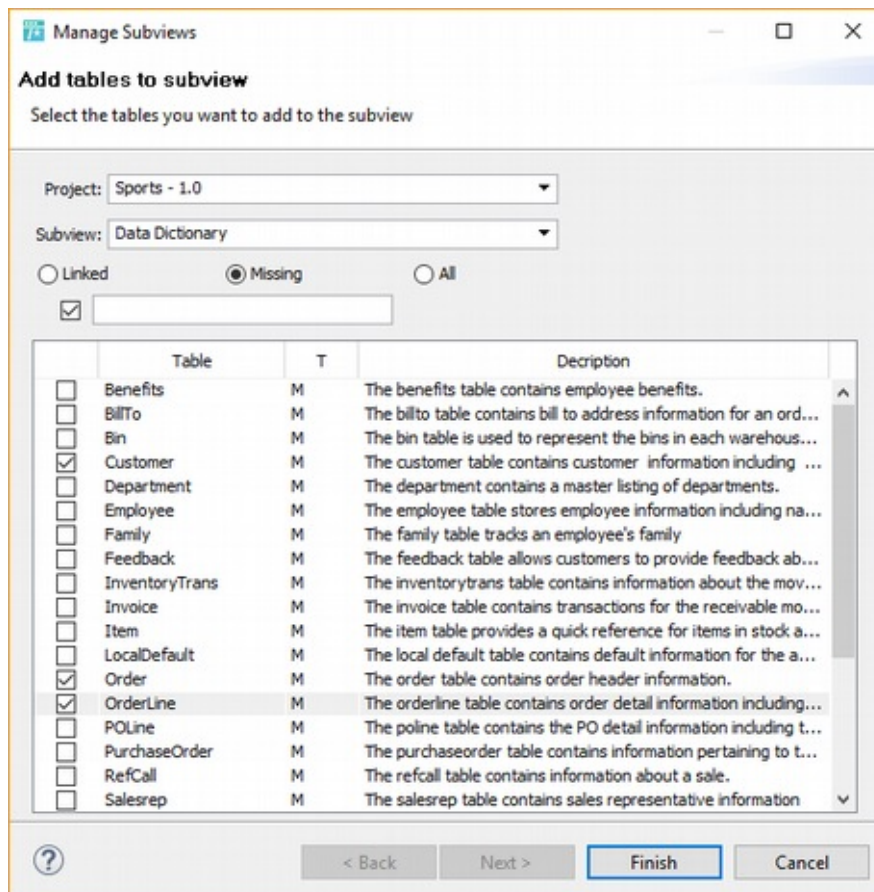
Manage Subviews

Add tables to subview

Select the tables you want to add to the subview

Project: Sports - 1.0

Subview: Data Dictionary

Linked Missing All

| | Table | T | Decription |
|---|---|---|---|
| ☐ | Benefits | M | The benefits table contains employee benefits. |
| ☐ | BillTo | M | The billto table contains bill to address information for an ord... |
| ☐ | Bin | M | The bin table is used to represent the bins in each warehous... |
| ☑ | Customer | M | The customer table contains customer information including ... |
| ☐ | Department | M | The department contains a master listing of departments. |
| ☐ | Employee | M | The employee table stores employee information including na... |
| ☐ | Family | M | The family table tracks an employee's family |
| ☐ | Feedback | M | The feedback table allows customers to provide feedback ab... |
| ☐ | InventoryTrans | M | The inventorytrans table contains information about the mov... |
| ☐ | Invoice | M | The invoice table contains transactions for the receivable mo... |
| ☐ | Item | M | The item table provides a quick reference for items in stock a... |
| ☐ | LocalDefault | M | The local default table contains default information for the a... |
| ☑ | Order | M | The order table contains order header information. |
| ☑ | OrderLine | M | The orderline table contains order detail information including... |
| ☐ | POLine | M | The poline table contains the PO detail information including t... |
| ☐ | PurchaseOrder | M | The purchaseorder table contains information pertaining to t... |
| ☐ | RefCall | M | The refcall table contains information about a sale. |
| ☐ | Salesrep | M | The salesrep table contains sales representative information |

< Back Next > Finish Cancel